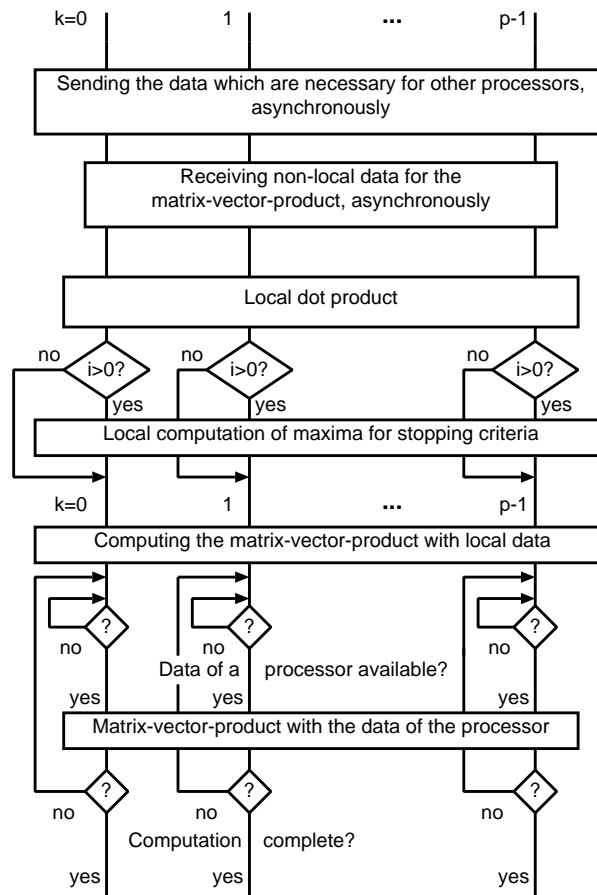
k=0 1 ... p-1

Sending the data which are necessary for other processors, asynchronously

Receiving non-local data for the matrix-vector-product, asynchronously

Local dot product

no i>0? yes no i>0? yes no i>0? yes

Local computation of maxima for stopping criteria

k=0 1 ... p-1

Computing the matrix-vector-product with local data

? no yes ? no yes ? no yes

Data of a processor available?

Matrix-vector-product with the data of the processor

? no yes ? no yes ? no yes

Computation complete?